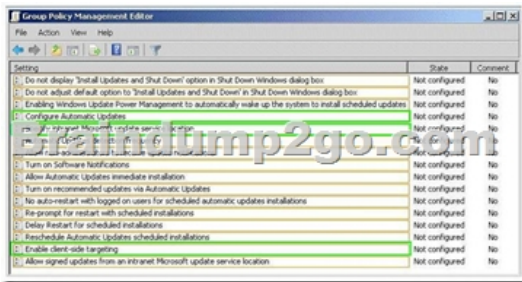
Group Policy Management Editor

File Action View Help

| Setting | State | Comment |
|---|---|---|
| Do not display 'Install Updates and Shut Down' option in Shut Down Windows dialog box | Not configured | No |
| Do not adjust default option to 'Install Updates and Shut Down' in Shut Down Windows dialog box | Not configured | No |
| Enabling Windows Update Power Management to automatically wake up the system to install scheduled updates | Not configured | No |
| Configure Automatic Updates | Not configured | No |
| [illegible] intranet Microsoft update service location | Not configured | No |
| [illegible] | Not configured | No |
| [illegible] | Not configured | No |
| Turn on Software Notifications | Not configured | No |
| Allow Automatic Updates immediate installation | Not configured | No |
| Turn on recommended updates via Automatic Updates | Not configured | No |
| No auto-restart with logged on users for scheduled automatic updates installations | Not configured | No |
| Re-prompt for restart with scheduled installations | Not configured | No |
| Delay Restart for scheduled installations | Not configured | No |
| Reschedule Automatic Updates scheduled installations | Not configured | No |
| Enable client-side targeting | Not configured | No |
| Allow signed updates from an intranet Microsoft update service location | Not configured | No |

Braindump2go.com